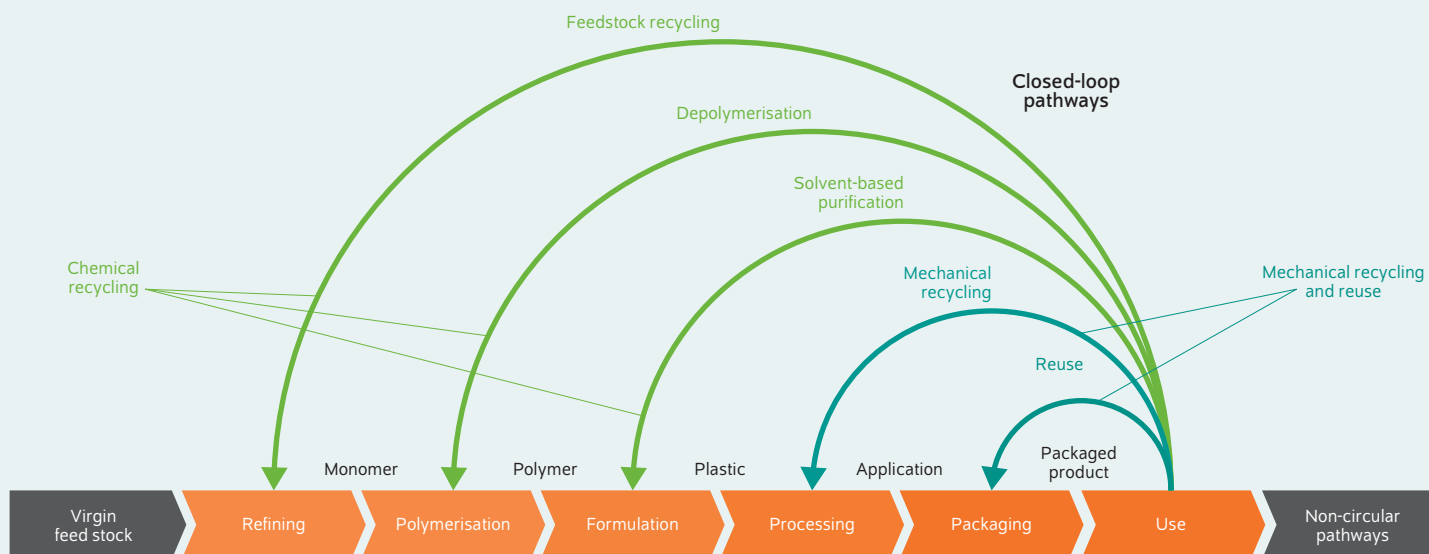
Feedstock recycling

Closed-loop pathways

Depolymerisation

Solvent-based purification

Chemical recycling

Mechanical recycling

Mechanical recycling and reuse

Reuse

Monomer

Polymer

Plastic

Application

Packaged product

Virgin feed stock

Refining

Polymerisation

Formulation

Processing

Packaging

Use

Non-circular pathways